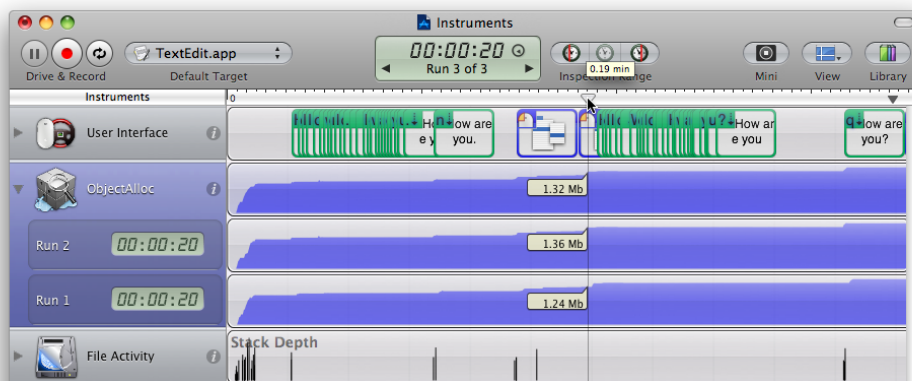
Instruments

Drive & Record

TextEdit.app

Default Target

00:00:20

Run 3 of 3

0.19 min

Inspection Range

Mini

View

Library

Instruments

0

User Interface

How are you

ow are you.

How are you

ow are you?

ObjectAlloc

1.32 Mb

Run 2

00:00:20

1.36 Mb

Run 1

00:00:20

1.24 Mb

File Activity

Stack Depth